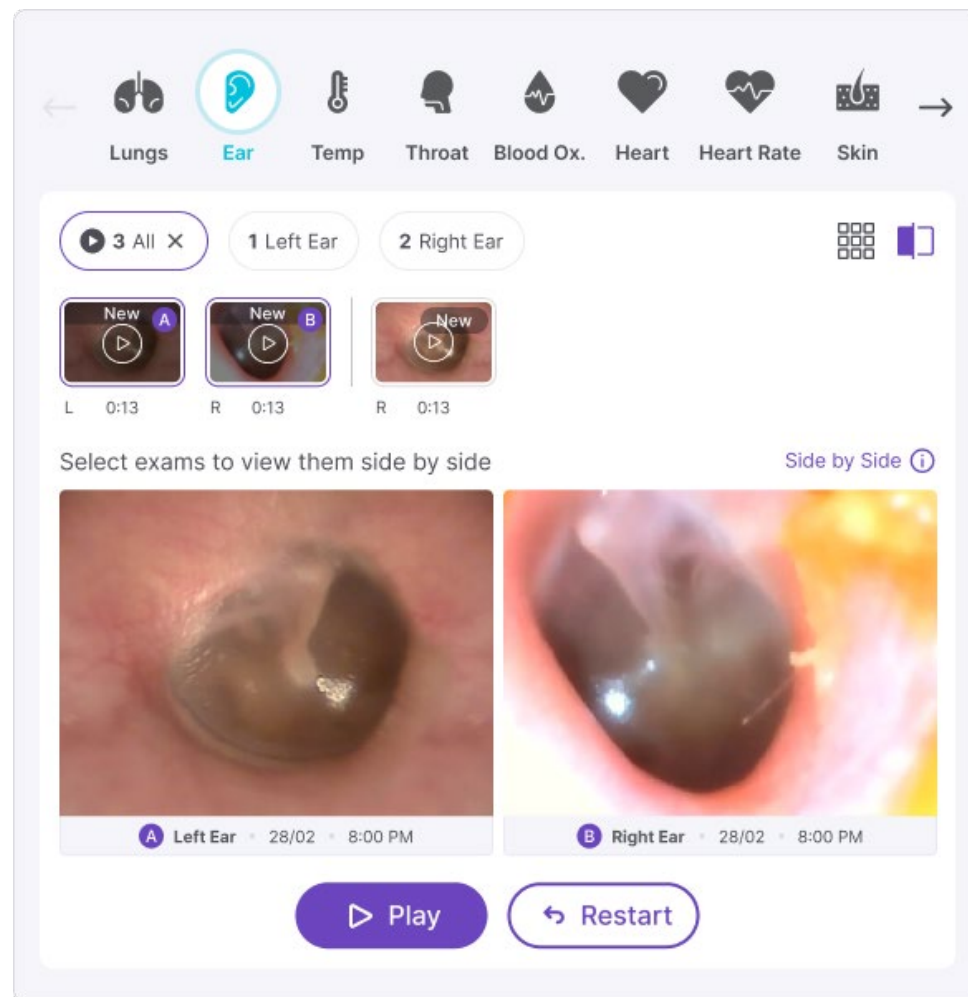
Lungs Ear Temp Throat Blood Ox. Heart Heart Rate Skin

3 All ✕ 1 Left Ear 2 Right Ear

New A
L 0:13

New B
R 0:13

New
R 0:13

Select exams to view them side by side

Side by Side ⓘ

A Left Ear • 28/02 • 8:00 PM

B Right Ear • 28/02 • 8:00 PM

Play

Restart